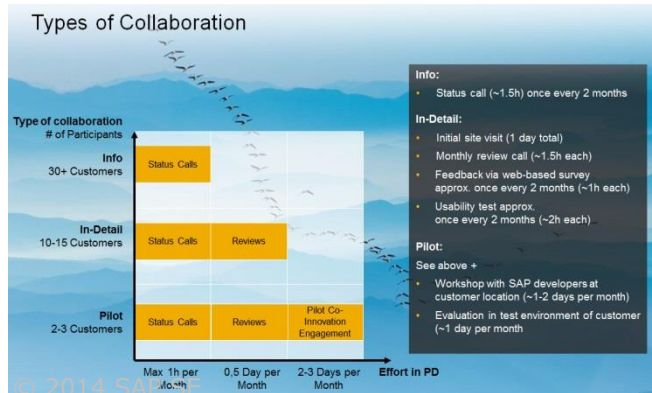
Types of Collaboration

Type of collaboration
# of Participants

Info
30+ Customers

In-Detail
10-15 Customers

Pilot
2-3 Customers

Status Calls

Status Calls | Reviews

Status Calls | Reviews | Pilot Co-Innovation Engagement

Max 1h per Month | 0,5 Day per Month | 2-3 Days per Month | Effort in PD

Info:
• Status call (~1.5h) once every 2 months

In-Detail:
• Initial site visit (1 day total)
• Monthly review call (~1.5h each)
• Feedback via web-based survey approx. once every 2 months (~1h each)
• Usability test approx. once every 2 months (~2h each)

Pilot:
See above +
• Workshop with SAP developers at customer location (~1-2 days per month)
• Evaluation in test environment of customer (~1 day per month

© 2014 SAP SE